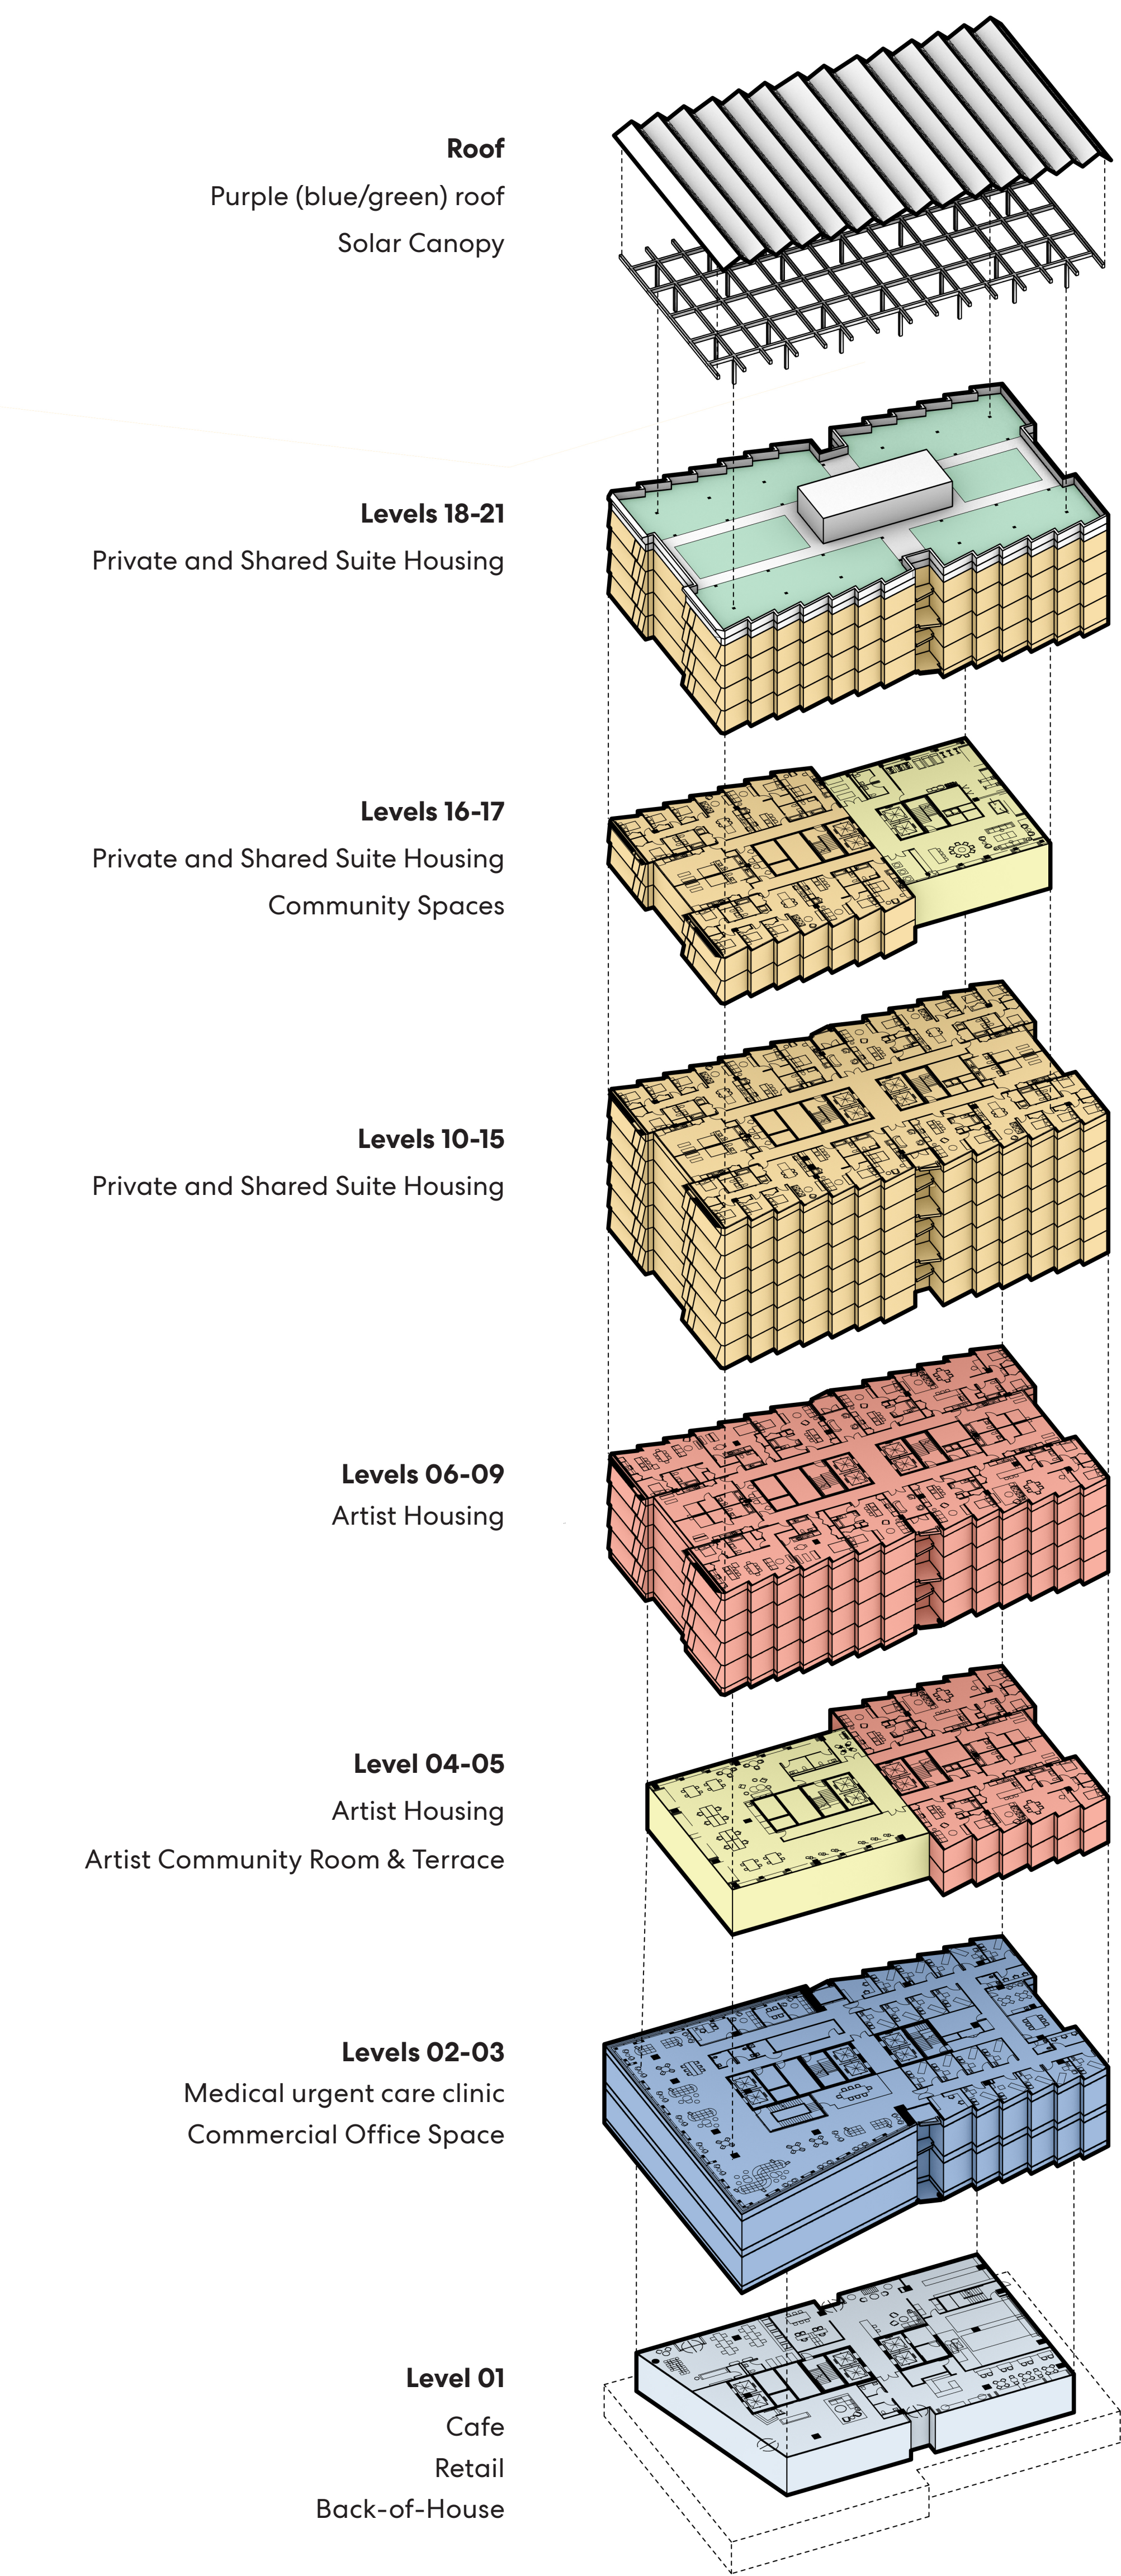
Roof
Purple (blue/green) roof
Solar Canopy

Levels 18-21
Private and Shared Suite Housing

Levels 16-17
Private and Shared Suite Housing
Community Spaces

Levels 10-15
Private and Shared Suite Housing

Levels 06-09
Artist Housing

Level 04-05
Artist Housing
Artist Community Room & Terrace

Levels 02-03
Medical urgent care clinic
Commercial Office Space

Level 01
Cafe
Retail
Back-of-House